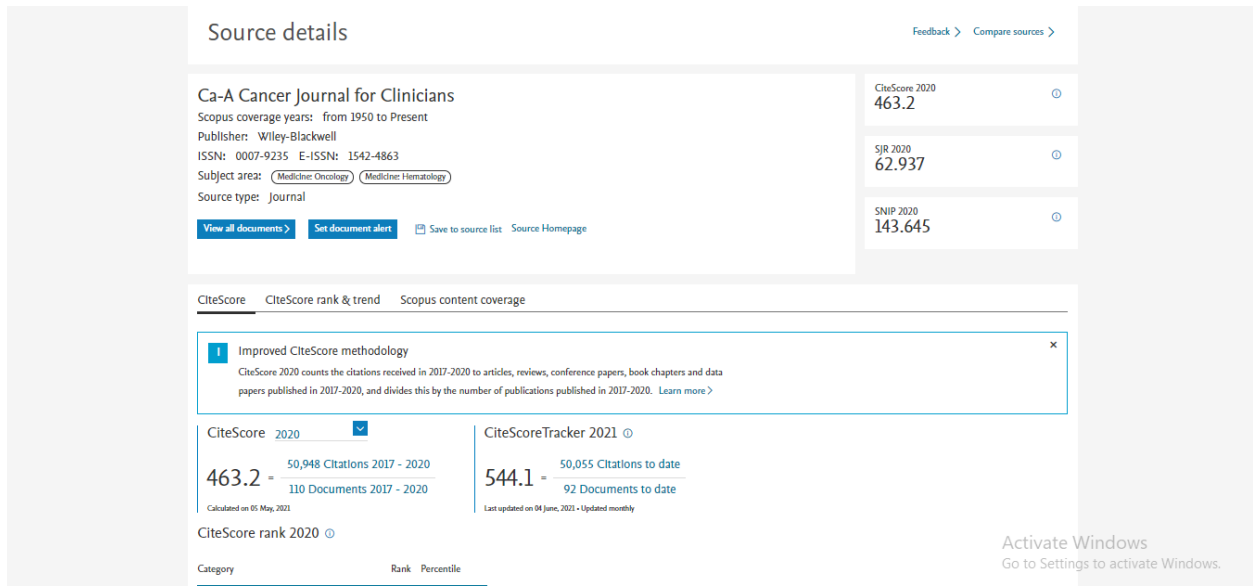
Source details

Feedback > Compare sources >

Ca-A Cancer Journal for Clinicians
Scopus coverage years: from 1950 to Present
Publisher: Wiley-Blackwell
ISSN: 0007-9235 E-ISSN: 1542-4863
Subject area: Medicine: Oncology Medicine: Hematology
Source type: Journal

View all documents > Set document alert Save to source list Source Homepage

CiteScore 2020
463.2

SJR 2020
62.937

SNIP 2020
143.645

CiteScore CiteScore rank & trend Scopus content coverage

Improved CiteScore methodology
CiteScore 2020 counts the citations received in 2017-2020 to articles, reviews, conference papers, book chapters and data papers published in 2017-2020, and divides this by the number of publications published in 2017-2020. Learn more >

CiteScore 2020

$463.2 = \frac{50,948 \text{ Citations 2017 - 2020}}{110 \text{ Documents 2017 - 2020}}$

Calculated on 05 May, 2021

CiteScoreTracker 2021

$544.1 = \frac{50,055 \text{ Citations to date}}{92 \text{ Documents to date}}$

Last updated on 04 June, 2021 • Updated monthly

CiteScore rank 2020

Category Rank Percentile

Activate Windows
Go to Settings to activate Windows.